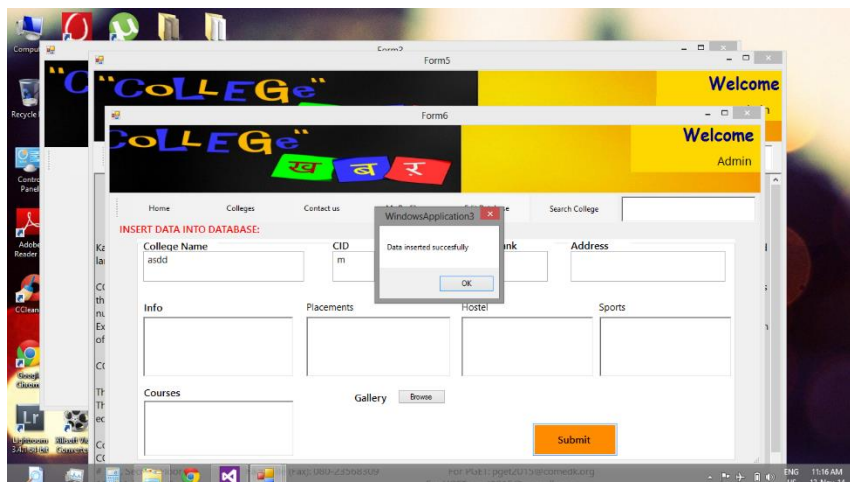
Computer

Recycle Bin

Control Panel

Adobe Reader

CCleaner

Google Chrome

Lightroom 3.4.1 64-bit

Allbest Video Converter

Form2

Form5

"CoLLEGe"

Welcome

Form6

CoLLEGe"

ख ब र

Welcome

Admin

Home

Colleges

Contact us

Search College

INSERT DATA INTO DATABASE:

College Name

asdd

CID

m

ank

Address

WindowsApplication3

Data inserted succesfully

OK

Info

Placements

Hostel

Sports

Courses

Gallery

Browse

Submit

Ka

la

Co

th

nu

Ex

of

Co

Th

Th

ed

Co

Co

Fax: 080-23568309

For PGET: pget2015@comedk.org

ENG

11:16 AM